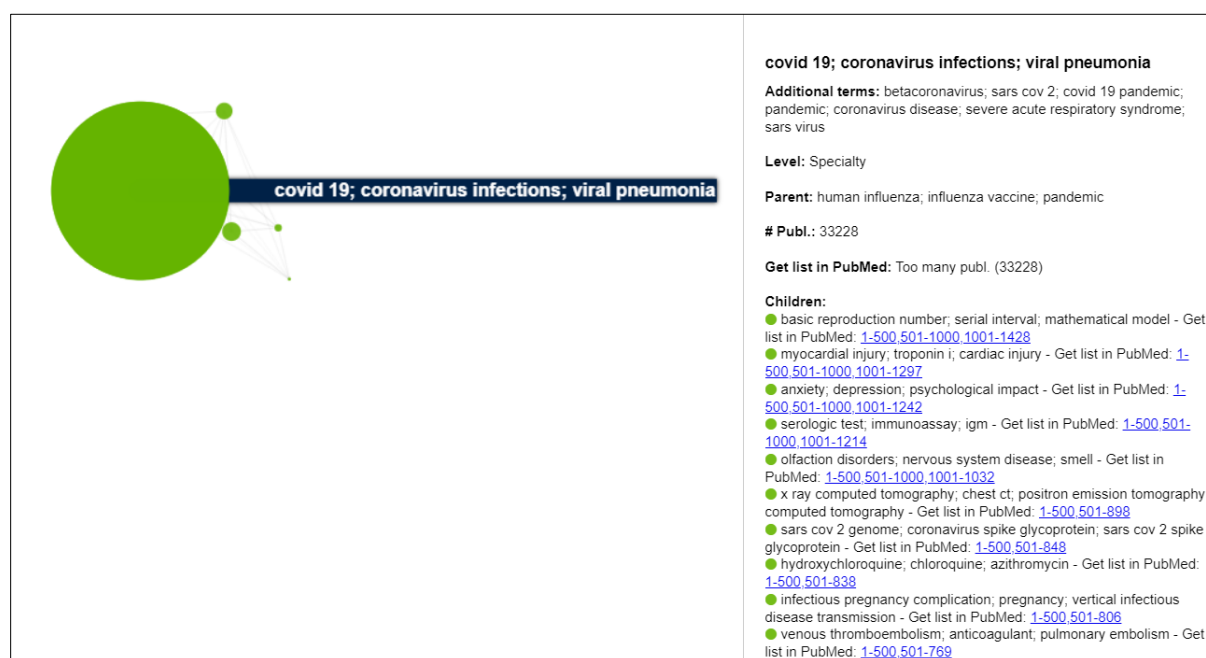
covid 19; coronavirus infections; viral pneumonia

covid 19; coronavirus infections; viral pneumonia

**Additional terms:** betacoronavirus; sars cov 2; covid 19 pandemic; pandemic; coronavirus disease; severe acute respiratory syndrome; sars virus

**Level:** Specialty

**Parent:** human influenza; influenza vaccine; pandemic

**# Publ.:** 33228

**Get list in PubMed:** Too many publ. (33228)

**Children:**
basic reproduction number; serial interval; mathematical model - Get list in PubMed: 1-500,501-1000,1001-1428
myocardial injury; troponin i; cardiac injury - Get list in PubMed: 1-500,501-1000,1001-1297
anxiety; depression; psychological impact - Get list in PubMed: 1-500,501-1000,1001-1242
serologic test; immunoassay; igm - Get list in PubMed: 1-500,501-1000,1001-1214
olfaction disorders; nervous system disease; smell - Get list in PubMed: 1-500,501-1000,1001-1032
x ray computed tomography; chest ct; positron emission tomography computed tomography - Get list in PubMed: 1-500,501-898
sars cov 2 genome; coronavirus spike glycoprotein; sars cov 2 spike glycoprotein - Get list in PubMed: 1-500,501-848
hydroxychloroquine; chloroquine; azithromycin - Get list in PubMed: 1-500,501-838
infectious pregnancy complication; pregnancy; vertical infectious disease transmission - Get list in PubMed: 1-500,501-806
venous thromboembolism; anticoagulant; pulmonary embolism - Get list in PubMed: 1-500,501-769